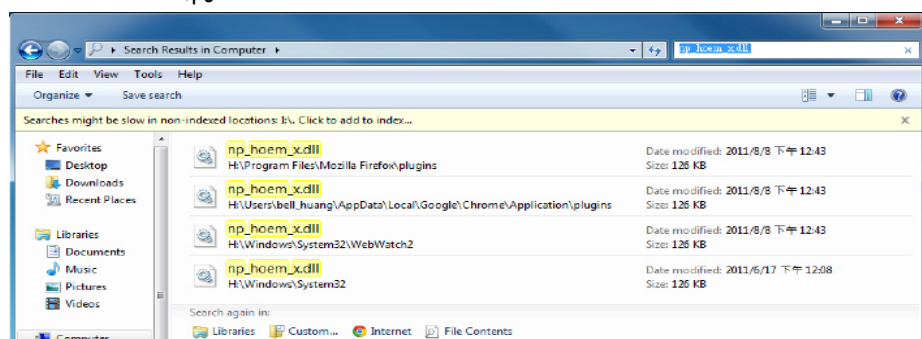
Search Results in Computer ▸

np_hoem_x.dll

File Edit View Tools Help

Organize ▾ Save search

Searches might be slow in non-indexed locations: I:\. Click to add to index...

Favorites
Desktop
Downloads
Recent Places

Libraries
Documents
Music
Pictures
Videos

Computer

np_hoem_x.dll
H:\Program Files\Mozilla Firefox\plugins
Date modified: 2011/8/8 下午 12:43
Size: 126 KB

np_hoem_x.dll
H:\Users\bell_huang\AppData\Local\Google\Chrome\Application\plugins
Date modified: 2011/8/8 下午 12:43
Size: 126 KB

np_hoem_x.dll
H:\Windows\System32\WebWatch2
Date modified: 2011/8/8 下午 12:43
Size: 126 KB

np_hoem_x.dll
H:\Windows\System32
Date modified: 2011/6/17 下午 12:08
Size: 126 KB

Search again in:
Libraries Custom... Internet File Contents